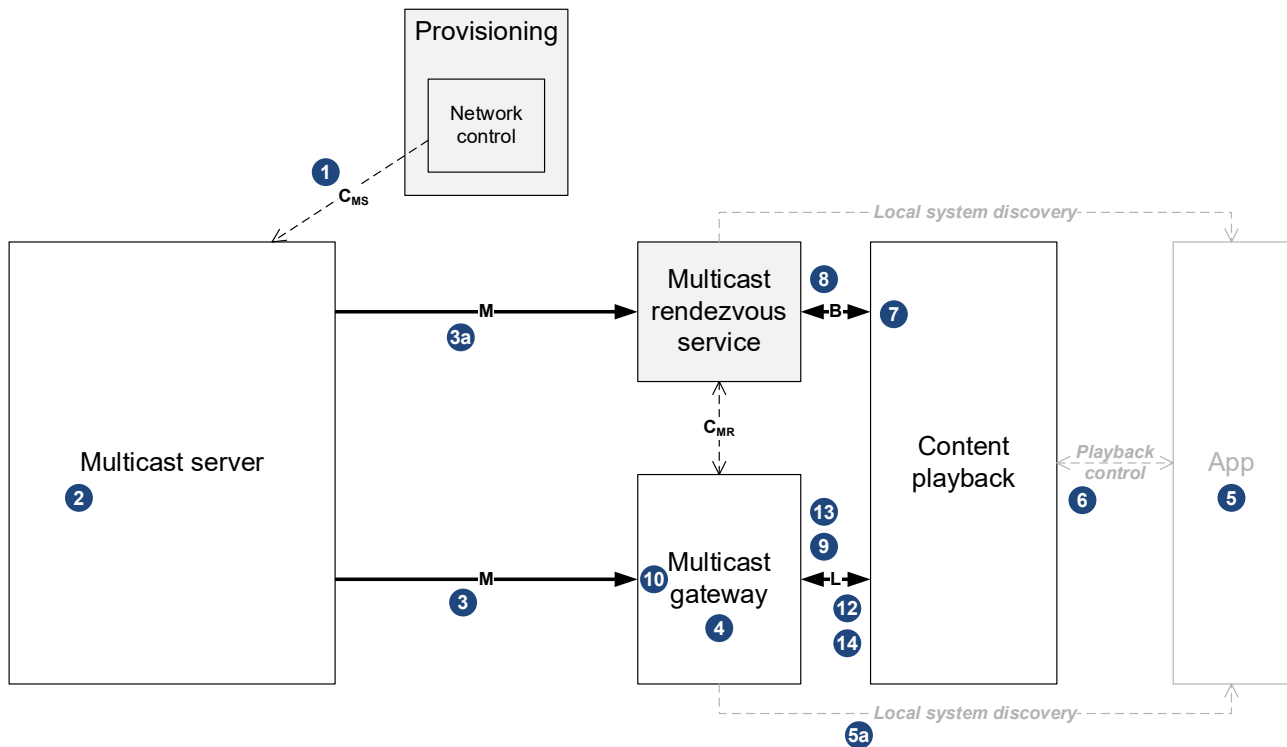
Provisioning

Network control

1

$C_{MS}$

Local system discovery

Multicast server

2

M

3a

Multicast rendezvous service

8

B

7

$C_{MR}$

Content playback

Playback control

App

6

5

13

9

M

3

10

Multicast gateway

4

L

12

14

Local system discovery

5a